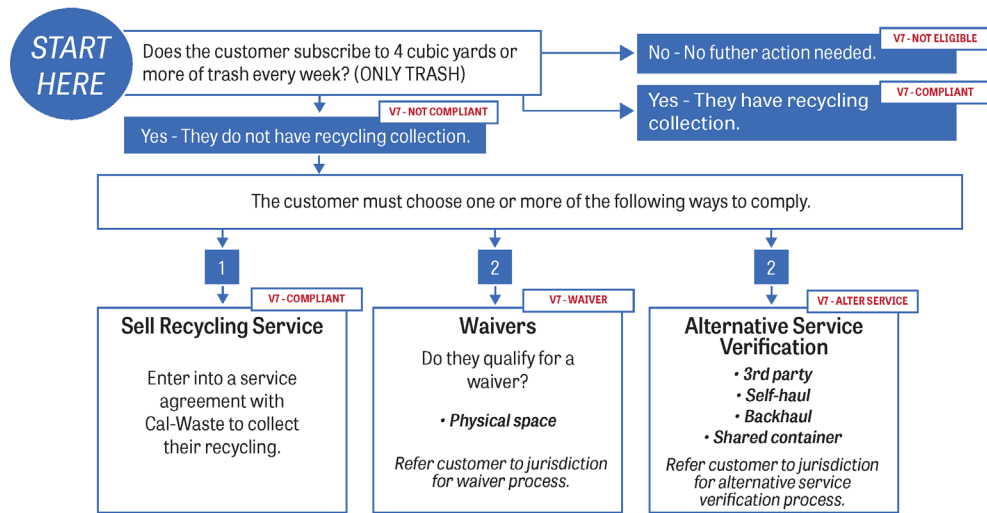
START HERE

Does the customer subscribe to 4 cubic yards or more of trash every week? (ONLY TRASH)

No - No futher action needed.

V7 - NOT ELIGIBLE

Yes - They have recycling collection.

V7 - COMPLIANT

Yes - They do not have recycling collection.

V7 - NOT COMPLIANT

The customer must choose one or more of the following ways to comply.

1

2

2

V7 - COMPLIANT

Sell Recycling Service

Enter into a service agreement with Cal-Waste to collect their recycling.

V7 - WAIVER

Waivers

Do they qualify for a waiver?

• Physical space

Refer customer to jurisdiction for waiver process.

V7 - ALTER SERVICE

Alternative Service Verification

• 3rd party
• Self-haul
• Backhaul
• Shared container

Refer customer to jurisdiction for alternative service verification process.